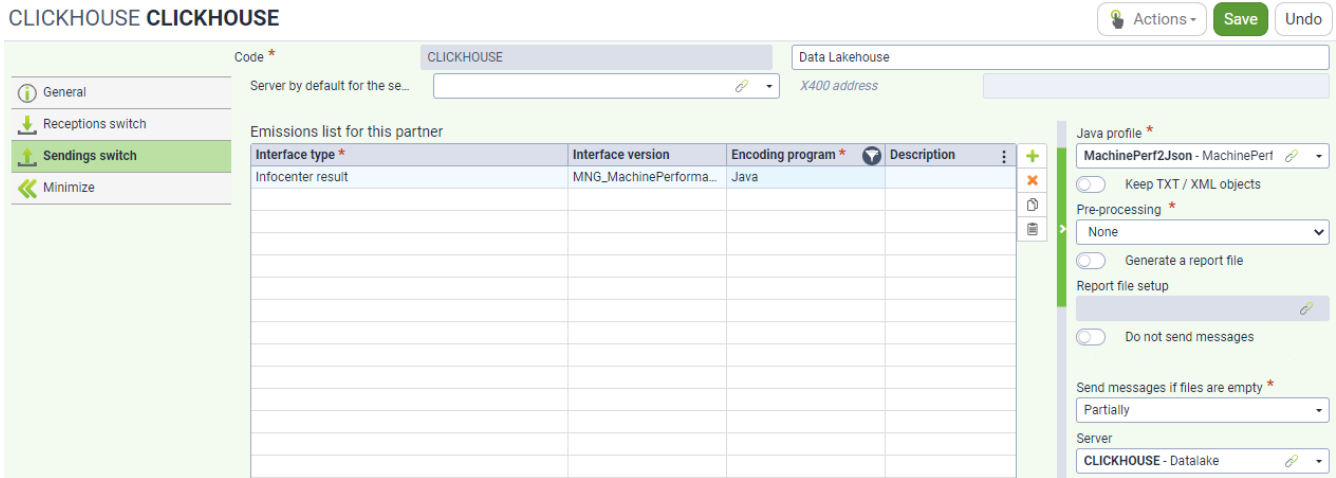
CLICKHOUSE **CLICKHOUSE**

Actions Save Undo

Code * CLICKHOUSE Data Lakehouse

Server by default for the se... X400 address

General
Receptions switch
Sendings switch
Minimize

Emissions list for this partner

| Interface type * | Interface version | Encoding program * | Description |
|---|---|---|---|
| Infocenter result | MNG_MachinePerforma... | Java | |

Java profile *
MachinePerf2Json - MachinePerf

Keep TXT / XML objects

Pre-processing *
None

Generate a report file

Report file setup

Do not send messages

Send messages if files are empty *
Partially

Server
CLICKHOUSE - Datalake